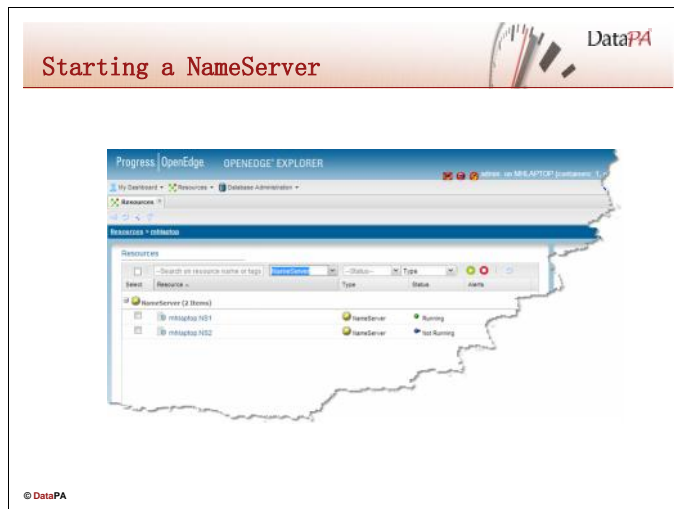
Starting a NameServer

DataPA

Progress | OpenEdge OPENEDGE® EXPLORER

admin on MHLAPTOP (containers: 1, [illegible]

My Dashboard ▾ Resources ▾ Database Administration ▾

Resources

Resources > mhlaptop

Resources

--Search on resource name or tags NameServer --Status-- Type

| Select | Resource | Type | Status | Alerts |
|---|---|---|---|---|
| | NameServer (2 Items) | | | |
| | mhlaptop.NS1 | NameServer | Running | |
| | mhlaptop.NS2 | NameServer | Not Running | |

© DataPA